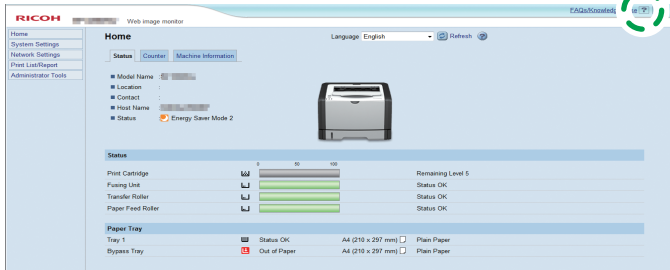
RICOH Web image monitor

FAQs/Knowledge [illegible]e

Home
System Settings
Network Settings
Print List/Report
Administrator Tools

Home

Language English Refresh

Status Counter Machine Information

Model Name : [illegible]
Location :
Contact :
Host Name : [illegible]
Status Energy Saver Mode 2

Status

0 50 100

| | | |
|---|---|---|
| Print Cartridge | | Remaining Level 5 |
| Fusing Unit | | Status OK |
| Transfer Roller | | Status OK |
| Paper Feed Roller | | Status OK |

Paper Tray

| | | | |
|---|---|---|---|
| Tray 1 | Status OK | A4 (210 x 297 mm) | Plain Paper |
| Bypass Tray | Out of Paper | A4 (210 x 297 mm) | Plain Paper |